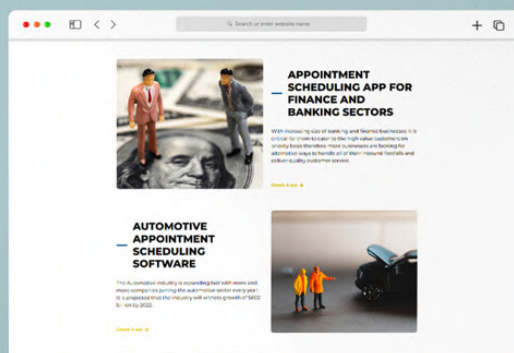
Search or enter website name

APPOINTMENT SCHEDULING APP FOR FINANCE AND BANKING SECTORS

With increasing size of banking and finance businesses, it is critical for them to cater to the high value customers on priority basis therefore these businesses are looking for alternative ways to handle all of their inbound footfalls and deliver quality customer service.

Check it out

AUTOMOTIVE APPOINTMENT SCHEDULING SOFTWARE

The Automotive industry is expanding fast with more and more companies joining the automotive sector every year. It is projected that the industry will witness growth of $802 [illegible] by 2022.

Check it out